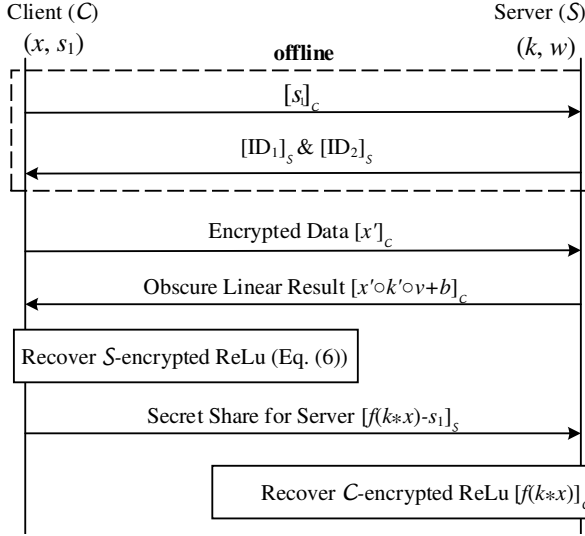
Client ($C$)

Server ($S$)

$(x, s_1)$

offline

$(k, w)$

$[s_1]_C$

$[ID_1]_S$ & $[ID_2]_S$

Encrypted Data $[x']_C$

Obscure Linear Result $[x'\circ k'\circ v+b]_C$

Recover $S$-encrypted ReLu (Eq. (6))

Secret Share for Server $[f(k*x)-s_1]_S$

Recover $C$-encrypted ReLu $[f(k*x)]_C$